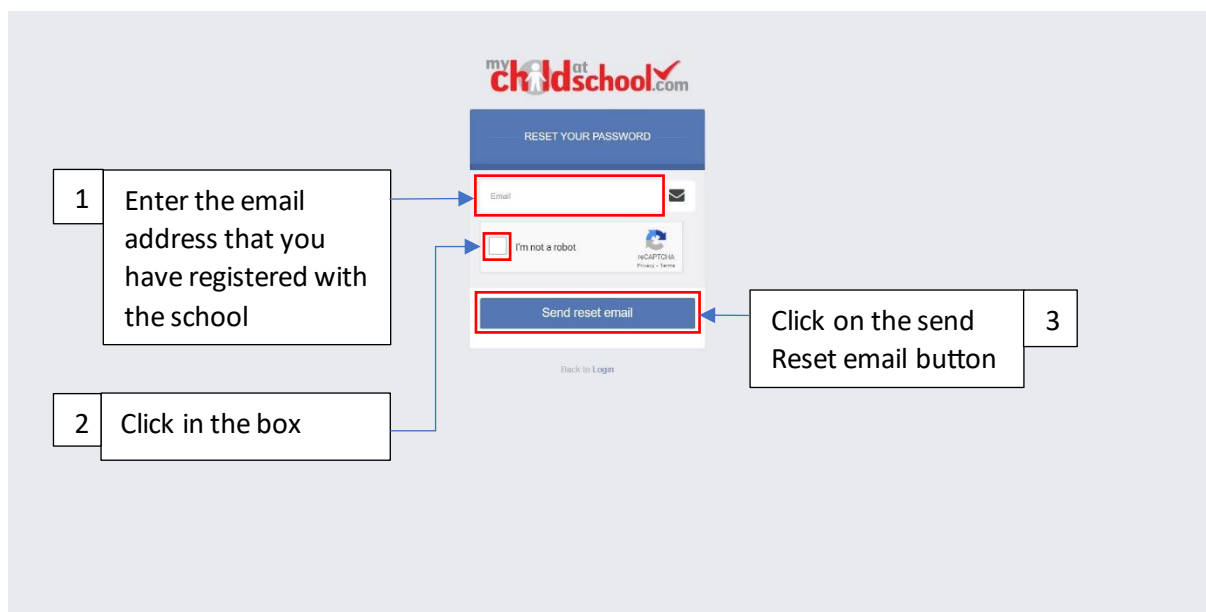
mychildatschool.com

RESET YOUR PASSWORD

Email

I'm not a robot

reCAPTCHA
Privacy - Terms

Send reset email

Back to Login

1 Enter the email address that you have registered with the school

2 Click in the box

Click on the send Reset email button 3